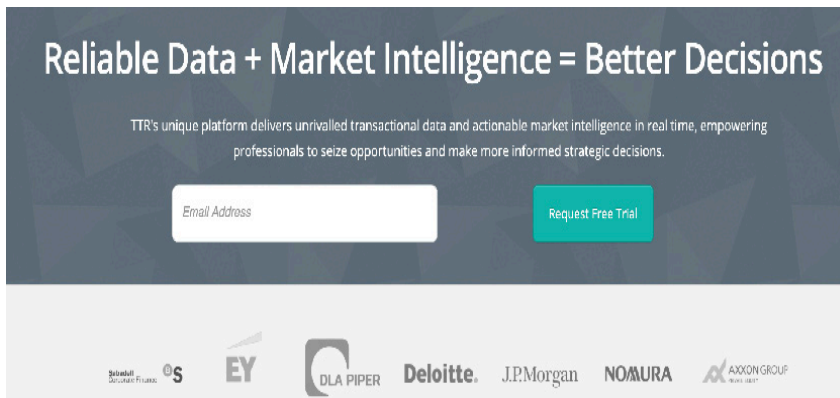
Reliable Data + Market Intelligence = Better Decisions

TTR's unique platform delivers unrivalled transactional data and actionable market intelligence in real time, empowering professionals to seize opportunities and make more informed strategic decisions.

Email Address

Request Free Trial

Sabadell Corporate Finance BS

EY

DLA PIPER

Deloitte.

J.P.Morgan

NOMURA

AXXON GROUP